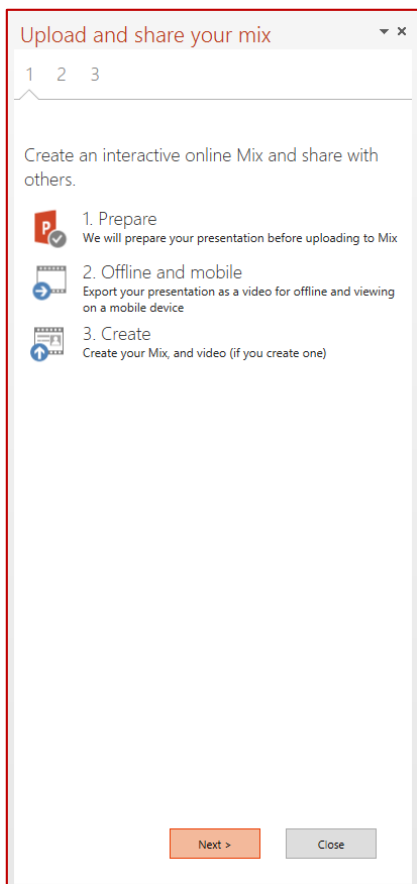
Upload and share your mix

1 2 3

Create an interactive online Mix and share with others.

1. Prepare
We will prepare your presentation before uploading to Mix

2. Offline and mobile
Export your presentation as a video for offline and viewing on a mobile device

3. Create
Create your Mix, and video (if you create one)

Next >
Close